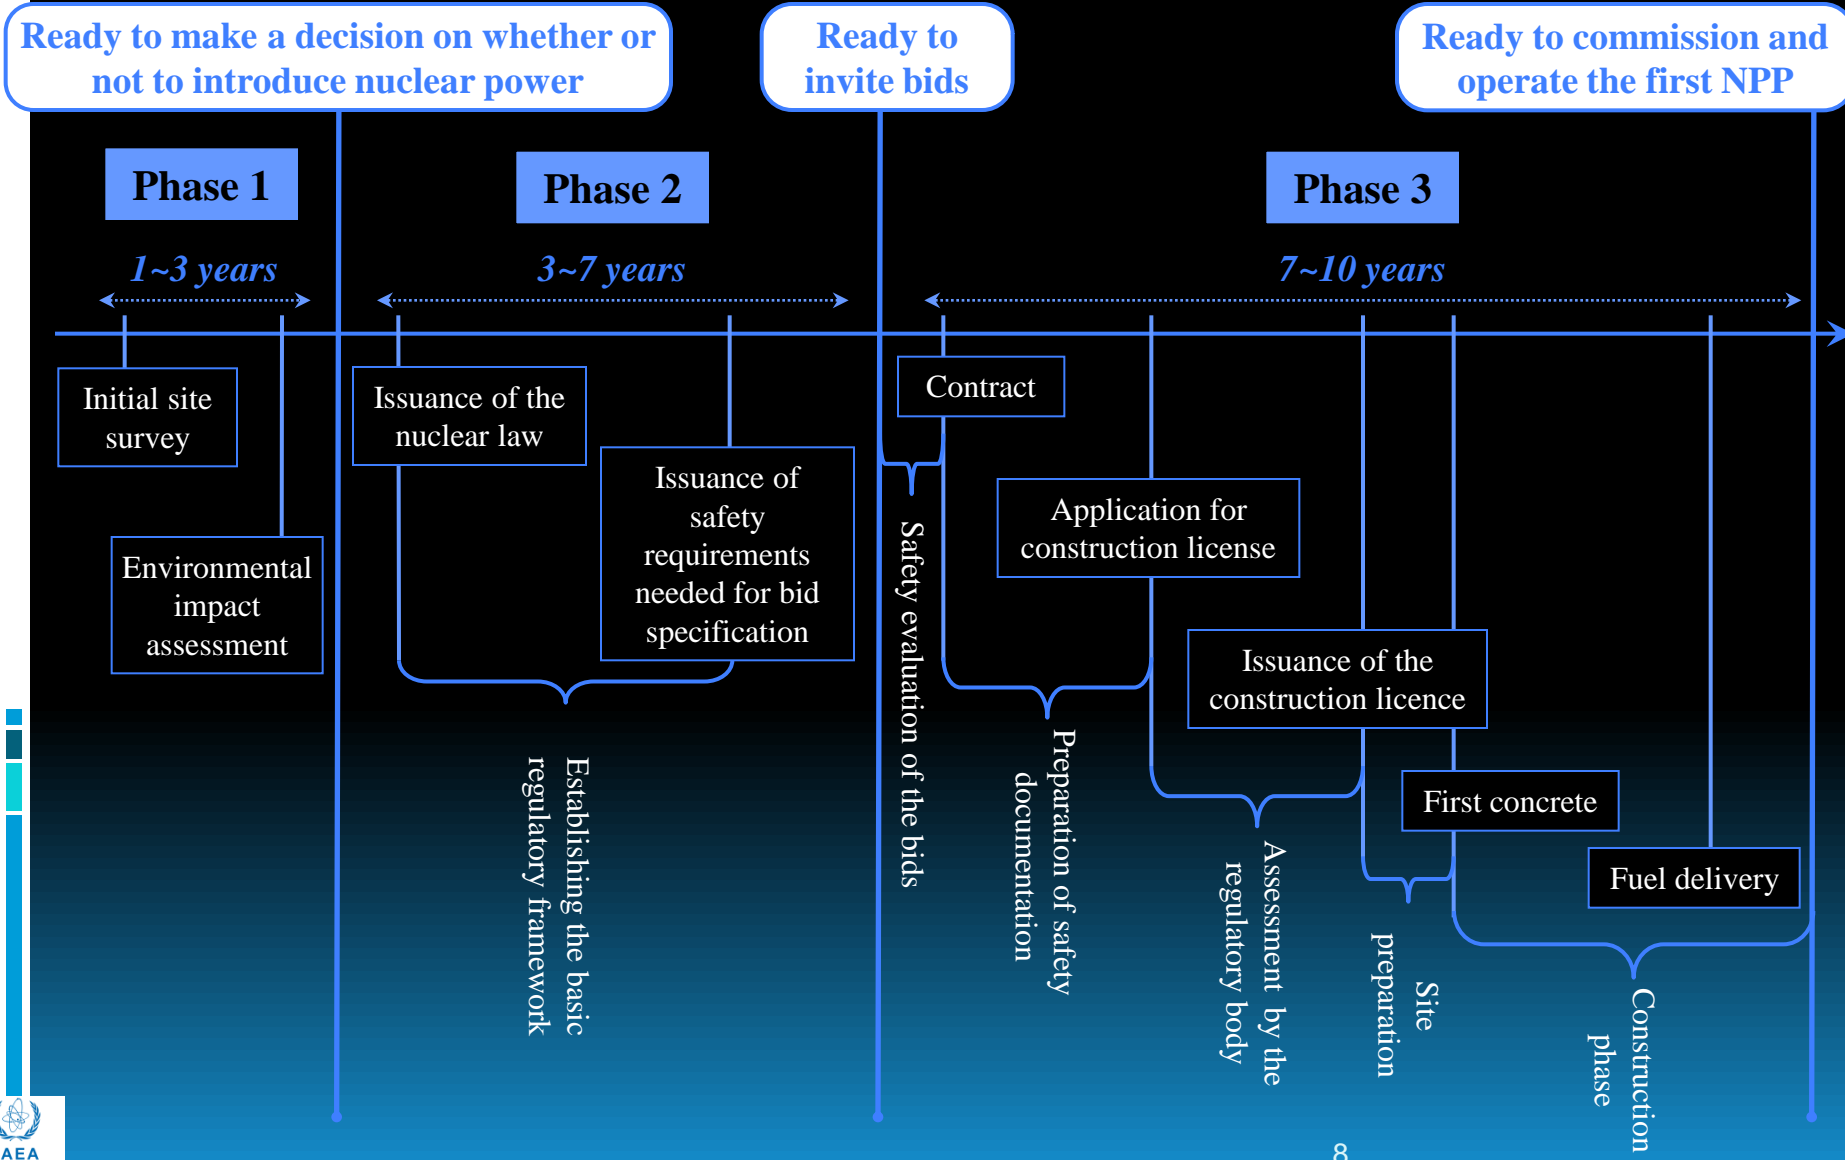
Ready to make a decision on whether or not to introduce nuclear power

Ready to invite bids

Ready to commission and operate the first NPP

Phase 1

1~3 years

Phase 2

3~7 years

Phase 3

7~10 years

Initial site survey

Environmental impact assessment

Issuance of the nuclear law

Issuance of safety requirements needed for bid specification

Establishing the basic regulatory framework

Contract

Safety evaluation of the bids

Application for construction license

Preparation of safety documentation

Issuance of the construction licence

Assessment by the regulatory body

First concrete

Site preparation

Fuel delivery

Construction phase

AEA

8